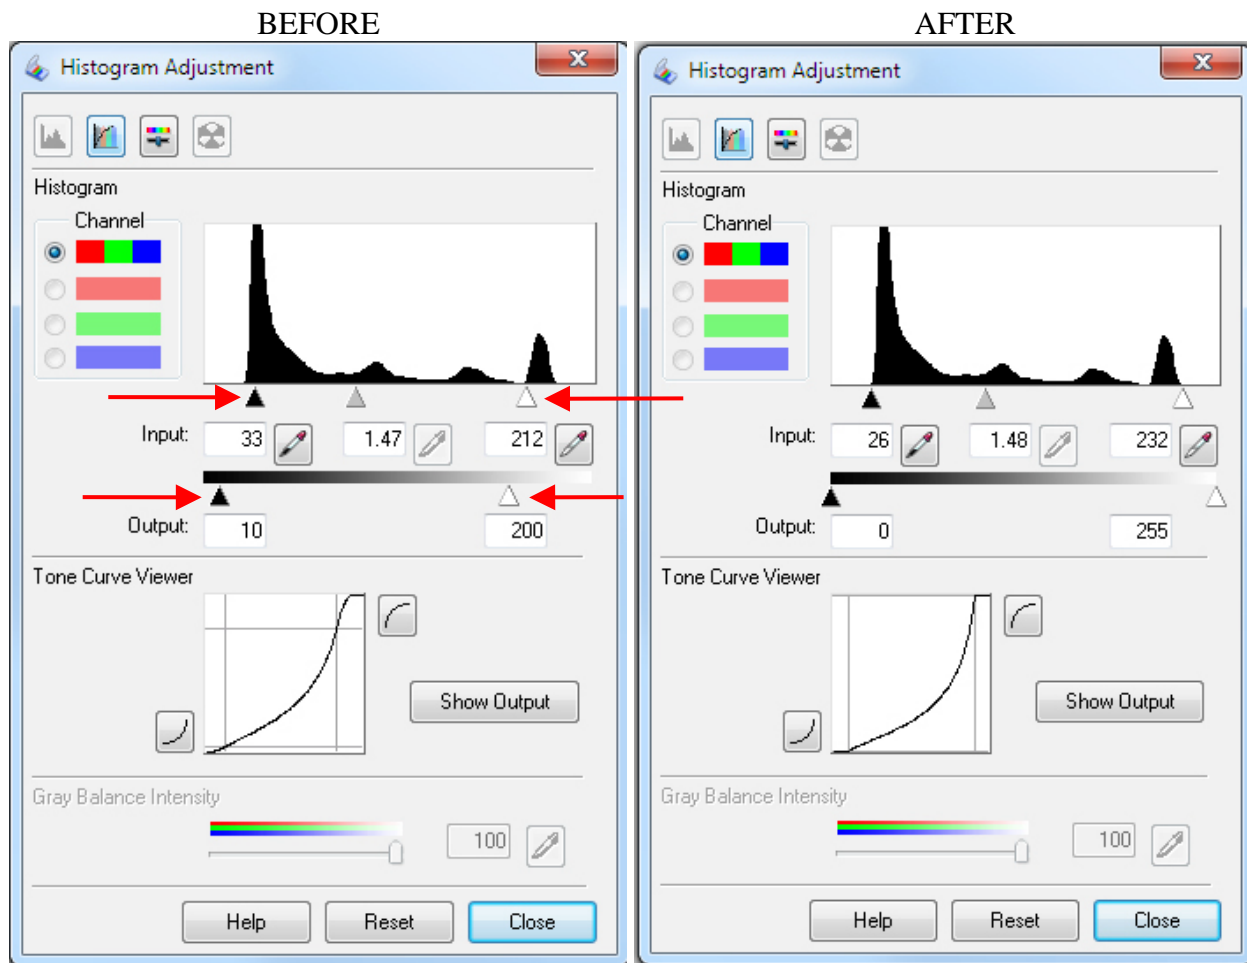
BEFORE

Histogram Adjustment

Histogram

Channel

Input: 33 1.47 212

Output: 10 200

Tone Curve Viewer

Show Output

Gray Balance Intensity

100

Help Reset Close

AFTER

Histogram Adjustment

Histogram

Channel

Input: 26 1.48 232

Output: 0 255

Tone Curve Viewer

Show Output

Gray Balance Intensity

100

Help Reset Close